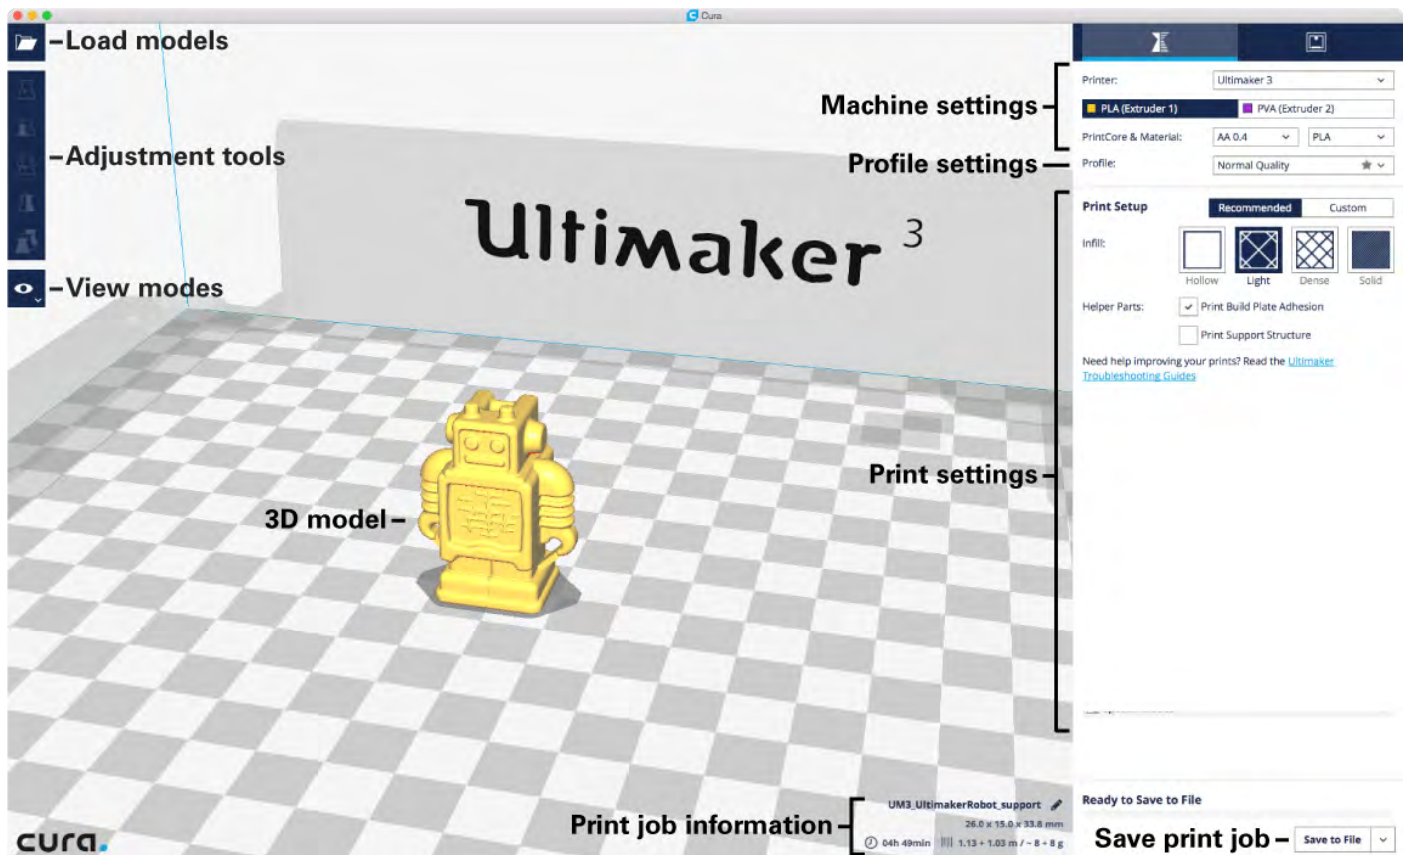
Cura

–Load models

–Adjustment tools

–View modes

Ultimaker 3

3D model –

cura.

Machine settings –

Profile settings –

Print settings –

Print job information –

Save print job –

Printer: Ultimaker 3

PLA (Extruder 1) PVA (Extruder 2)

PrintCore & Material: AA 0.4 PLA

Profile: Normal Quality

Print Setup Recommended Custom

Infill: Hollow Light Dense Solid

Helper Parts: Print Build Plate Adhesion

Print Support Structure

Need help improving your prints? Read the Ultimaker Troubleshooting Guides

Ready to Save to File

UM3_UltimakerRobot_support

26.0 x 15.0 x 33.8 mm

04h 49min 1.13 + 1.03 m / ~ 8 + 8 g

Save to File